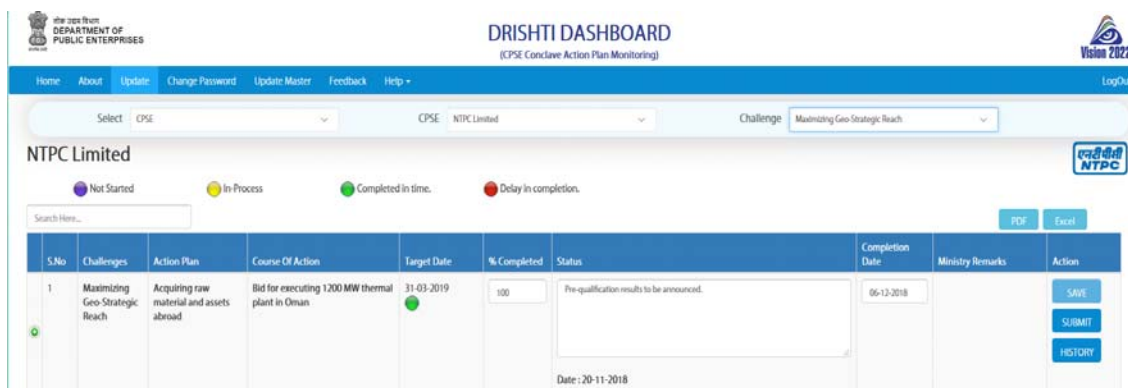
लोक उद्यम विभाग
DEPARTMENT OF
PUBLIC ENTERPRISES

DRISHTI DASHBOARD
(CPSE Conclave Action Plan Monitoring)

Vision 2022

Home About Update Change Password Update Master Feedback Help ▾ LogOu

Select CPSE CPSE NTPC Limited Challenge Maximizing Geo-Strategic Reach

NTPC Limited

एनटीपीसी
NTPC

Not Started In-Process Completed in time. Delay in completion.

Search Here...

PDF Excel

| | S.No | Challenges | Action Plan | Course Of Action | Target Date | % Completed | Status | Completion Date | Ministry Remarks | Action |
|---|---|---|---|---|---|---|---|---|---|---|
| | 1 | Maximizing Geo-Strategic Reach | Acquiring raw material and assets abroad | Bid for executing 1200 MW thermal plant in Oman | 31-03-2019 | 100 | Pre-qualification results to be announced. Date : 20-11-2018 | 06-12-2018 | | SAVE SUBMIT HISTORY |